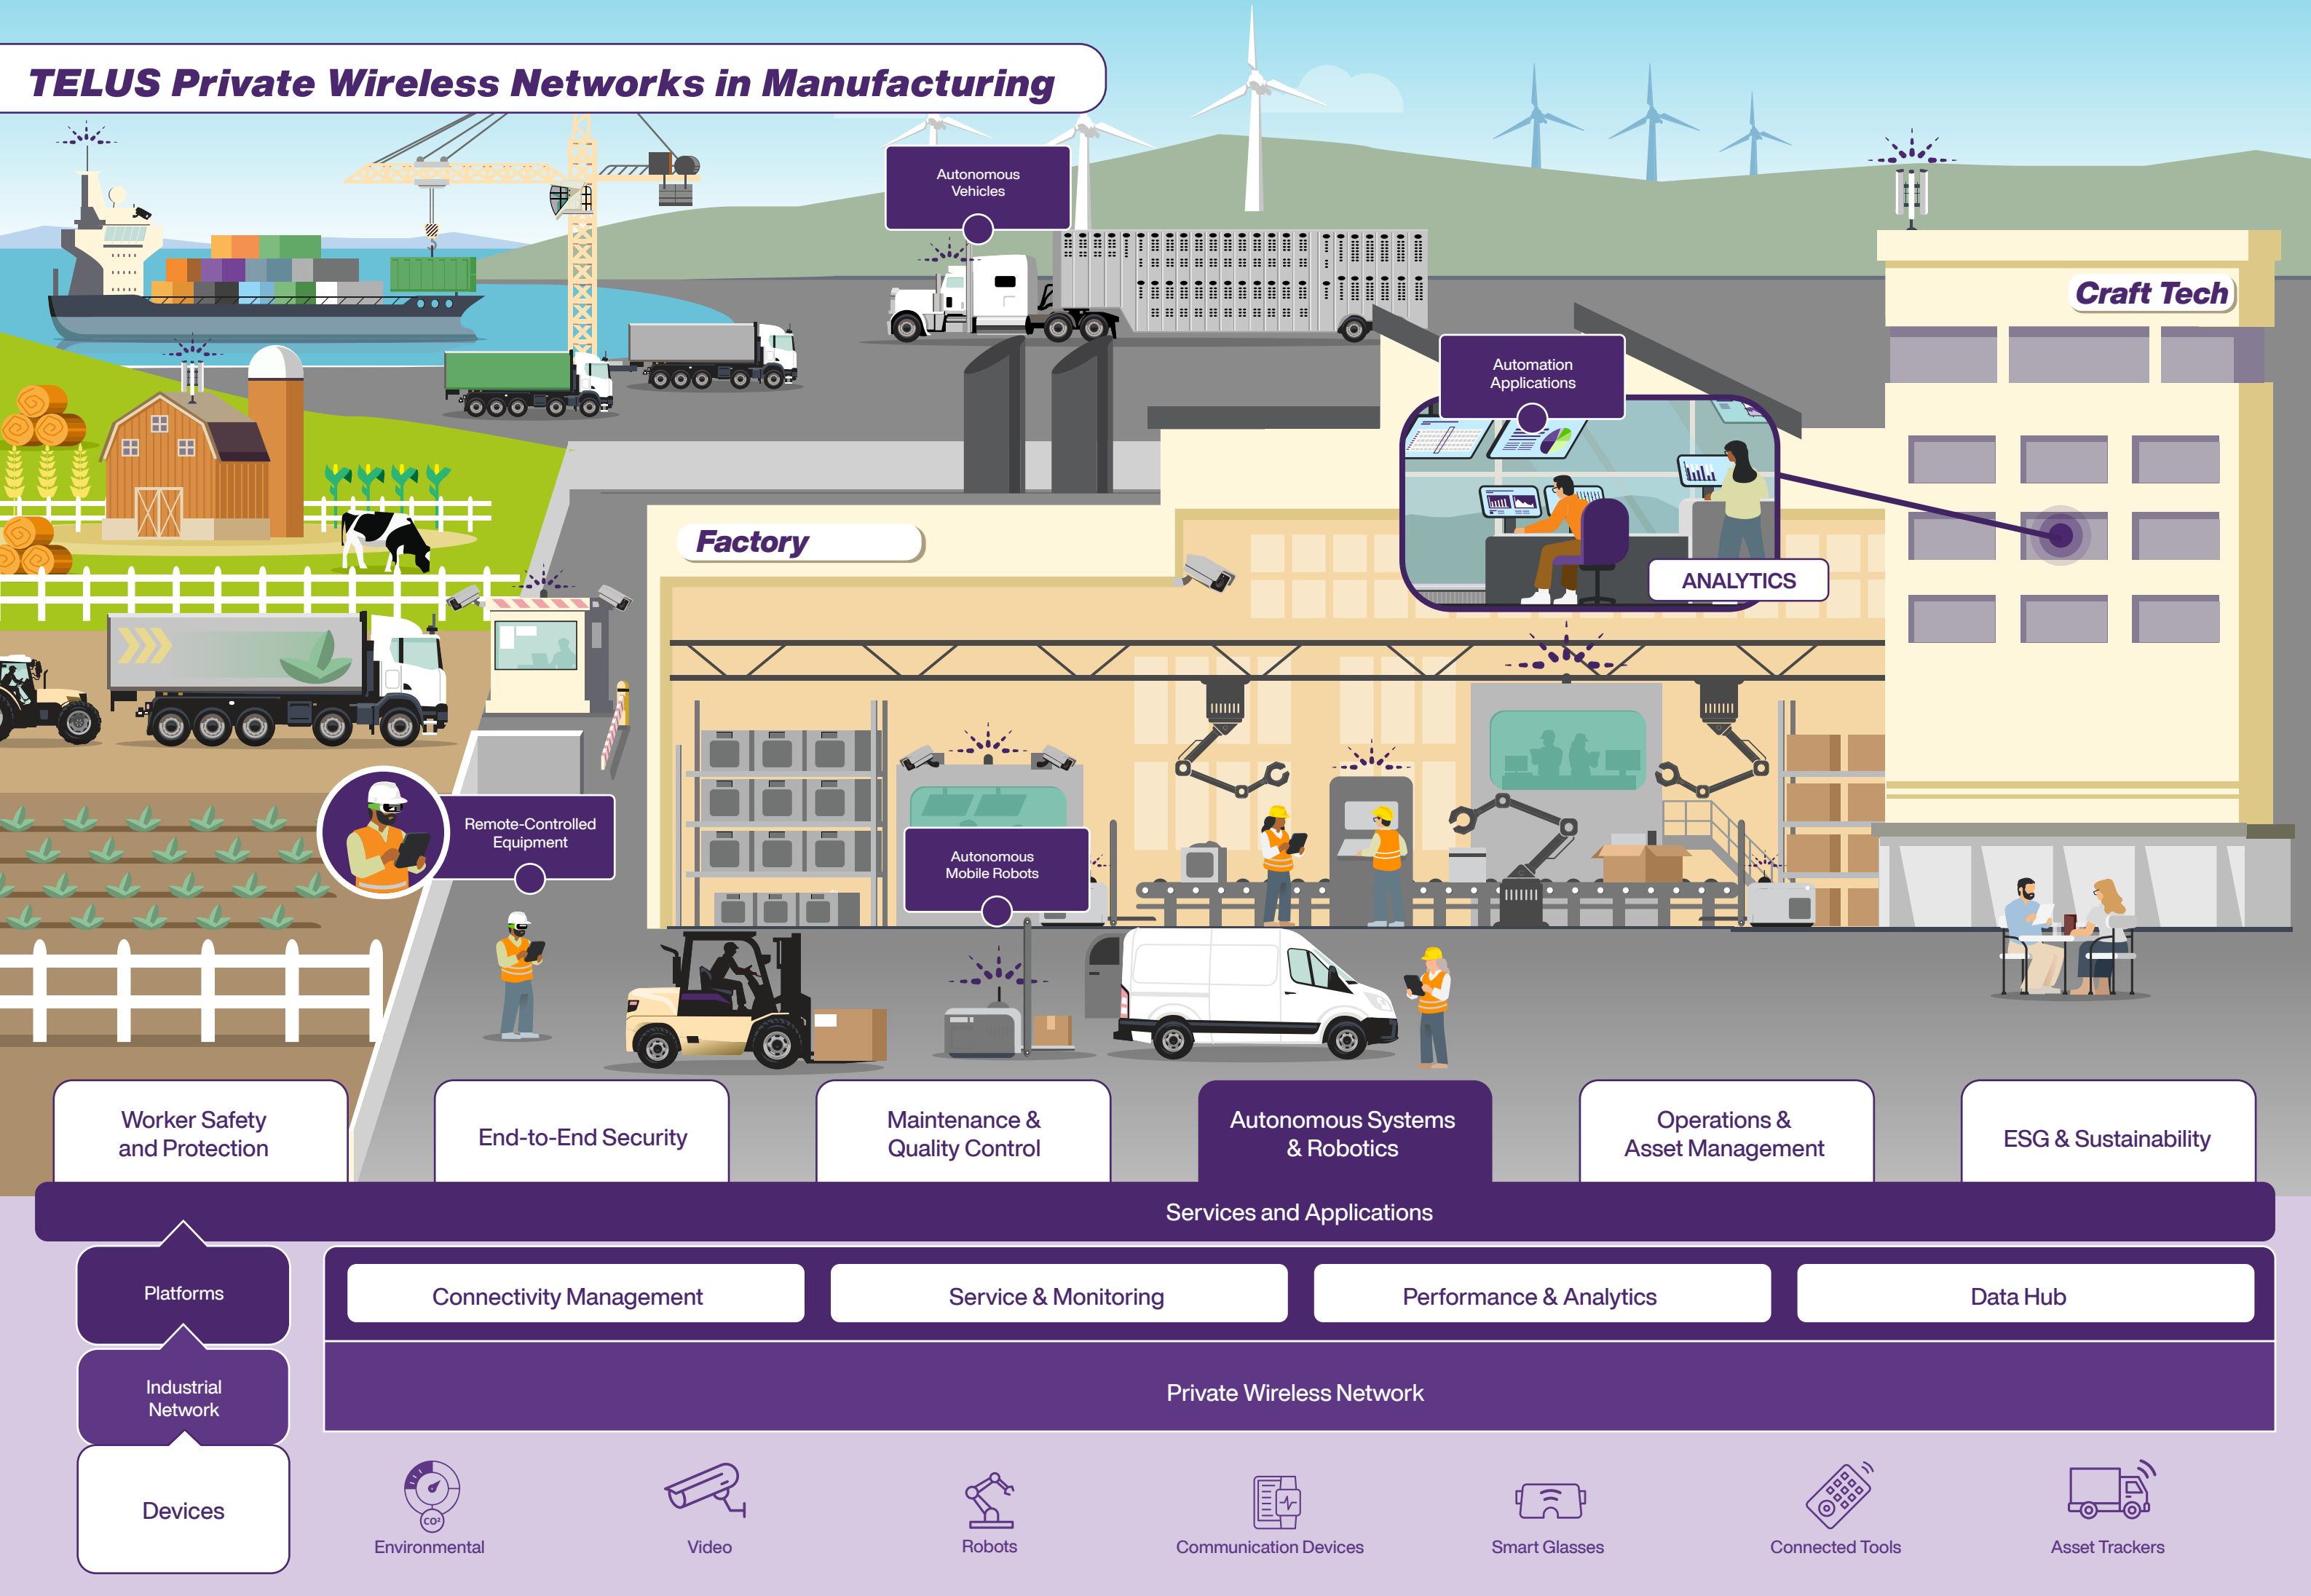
TELUS Private Wireless Networks in Manufacturing

Autonomous Vehicles

Craft Tech

Automation Applications

Factory

ANALYTICS

Remote-Controlled Equipment

Autonomous Mobile Robots

Worker Safety and Protection

End-to-End Security

Maintenance & Quality Control

Autonomous Systems & Robotics

Operations & Asset Management

ESG & Sustainability

Services and Applications

Platforms

Connectivity Management

Service & Monitoring

Performance & Analytics

Data Hub

Industrial Network

Private Wireless Network

Devices

$CO^2$

Environmental

Video

Robots

Communication Devices

Smart Glasses

Connected Tools

Asset Trackers